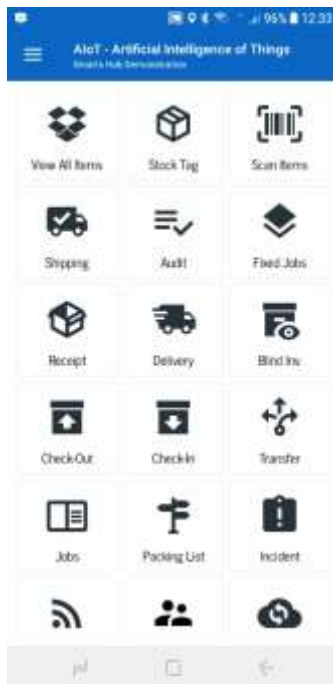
96% 12:33

AIoT - Artificial Intelligence of Things
Smarts Hub Demonstration

View All Items
Stock Tag
Scan Items
Shipping
Audit
Fixed Jobs
Receipt
Delivery
Blind Inv
CheckOut
CheckIn
Transfer
Jobs
Packing List
Incident